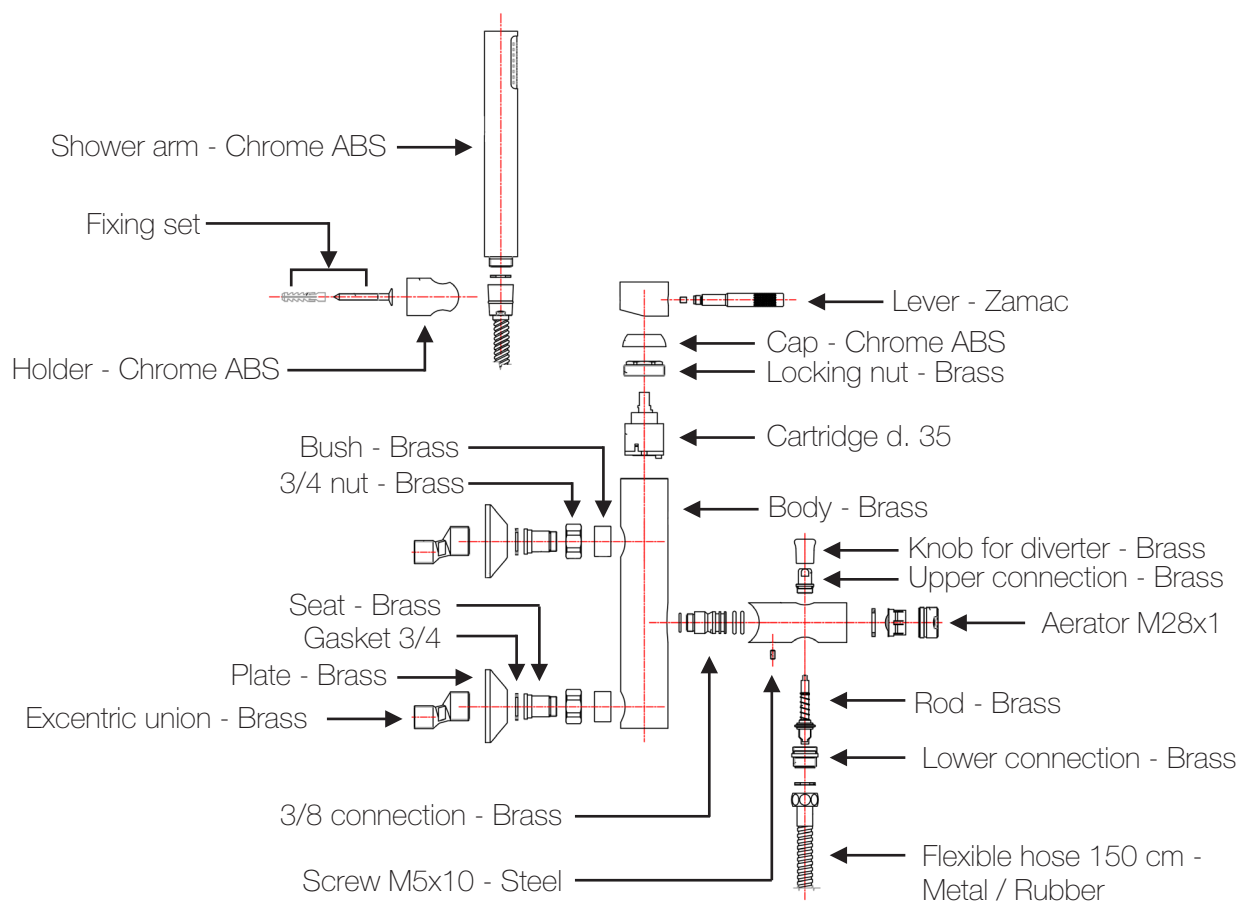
Shower arm - Chrome ABS

Fixing set

Holder - Chrome ABS

Lever - Zamac

Cap - Chrome ABS

Locking nut - Brass

Cartridge d. 35

Bush - Brass

3/4 nut - Brass

Body - Brass

Knob for diverter - Brass

Upper connection - Brass

Seat - Brass

Gasket 3/4

Aerator M28x1

Plate - Brass

Excentric union - Brass

Rod - Brass

Lower connection - Brass

3/8 connection - Brass

Flexible hose 150 cm - Metal / Rubber

Screw M5x10 - Steel